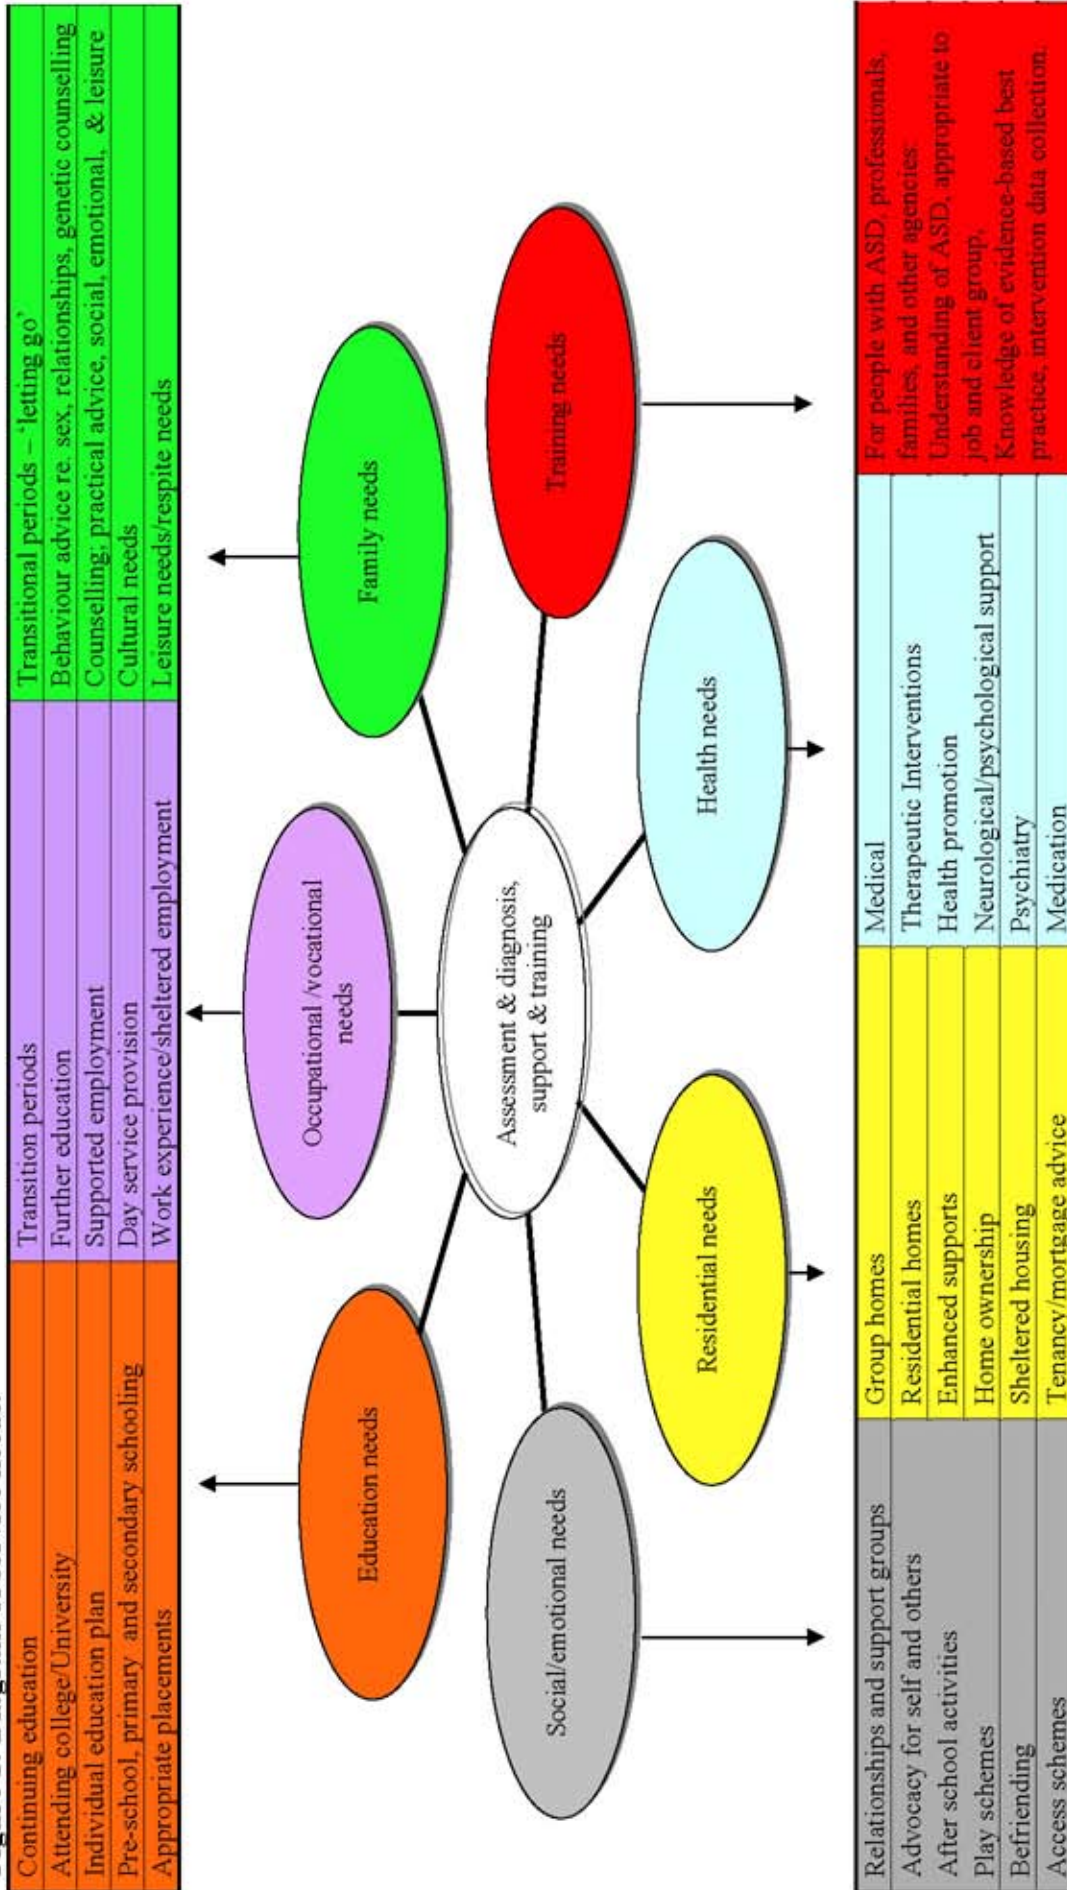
| Continuing education |
|---|
| Attending college/University |
| Individual education plan |
| Pre-school, primary and secondary schooling |
| Appropriate placements |

| Transition periods |
|---|
| Further education |
| Supported employment |
| Day service provision |
| Work experience/sheltered employment |

| Transitional periods – 'letting go' |
|---|
| Behaviour advice re. sex, relationships, genetic counselling |
| Counselling; practical advice, social, emotional, & leisure |
| Cultural needs |
| Leisure needs/respite needs |

Education needs

Occupational /vocational needs

Family needs

Training needs

Assessment & diagnosis, support & training

Social/emotional needs

Residential needs

Health needs

| Relationships and support groups |
|---|
| Advocacy for self and others |
| After school activities |
| Play schemes |
| Befriending |
| Access schemes |

| Group homes |
|---|
| Residential homes |
| Enhanced supports |
| Home ownership |
| Sheltered housing |
| Tenancy/mortgage advice |

| Medical |
|---|
| Therapeutic Interventions |
| Health promotion |
| Neurological/psychological support |
| Psychiatry |
| Medication |

| For people with ASD, professionals, families, and other agencies: |
|---|
| Understanding of ASD, appropriate to job and client group. |
| Knowledge of evidence-based best practice, intervention data collection. |